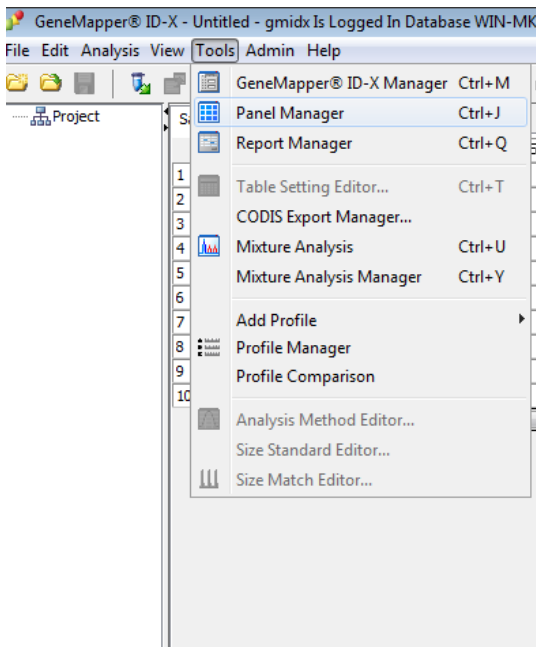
GeneMapper® ID-X - Untitled - gmidx Is Logged In Database WIN-MK

File Edit Analysis View Tools Admin Help

Project

Sa

1
2
3
4
5
6
7
8
9
10

GeneMapper® ID-X Manager Ctrl+M
Panel Manager Ctrl+J
Report Manager Ctrl+Q
Table Setting Editor... Ctrl+T
CODIS Export Manager...
Mixture Analysis Ctrl+U
Mixture Analysis Manager Ctrl+Y
Add Profile
Profile Manager
Profile Comparison
Analysis Method Editor...
Size Standard Editor...
Size Match Editor...